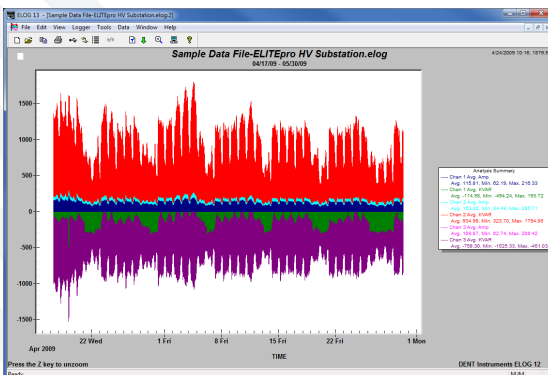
ELOG 13 - [Sample Data File-ELITEpro HV Substation.elog:2]

File Edit View Logger Tools Data Window Help

Sample Data File-ELITEpro HV Substation.elog

04/17/09 - 05/30/09

4/24/2009 10:16, 1875.6

1500

1000

500

0

-500

-1000

-1500

Analysis Summary

Chan 1 Avg. Amp
Avg. 115.81, Min. 62.19, Max. 216.33

Chan 1 Avg. KWAR
Avg. -114.58, Min. -464.24, Max. 199.72

Chan 2 Avg. Amp
Avg. 150.92, Min. 84.48, Max. 255.71

Chan 2 Avg. KWAR
Avg. 934.58, Min. 323.70, Max. 1794.95

Chan 3 Avg. Amp
Avg. 186.87, Min. 92.74, Max. 288.43

Chan 3 Avg. KWAR
Avg. -756.30, Min. -1525.33, Max. -461.03

Apr 2009

22 Wed

1 Fri

8 Fri

15 Fri

22 Fri

1 Mon

TIME

Press the Z key to unzoom

DENT Instruments ELOG 12

Ready